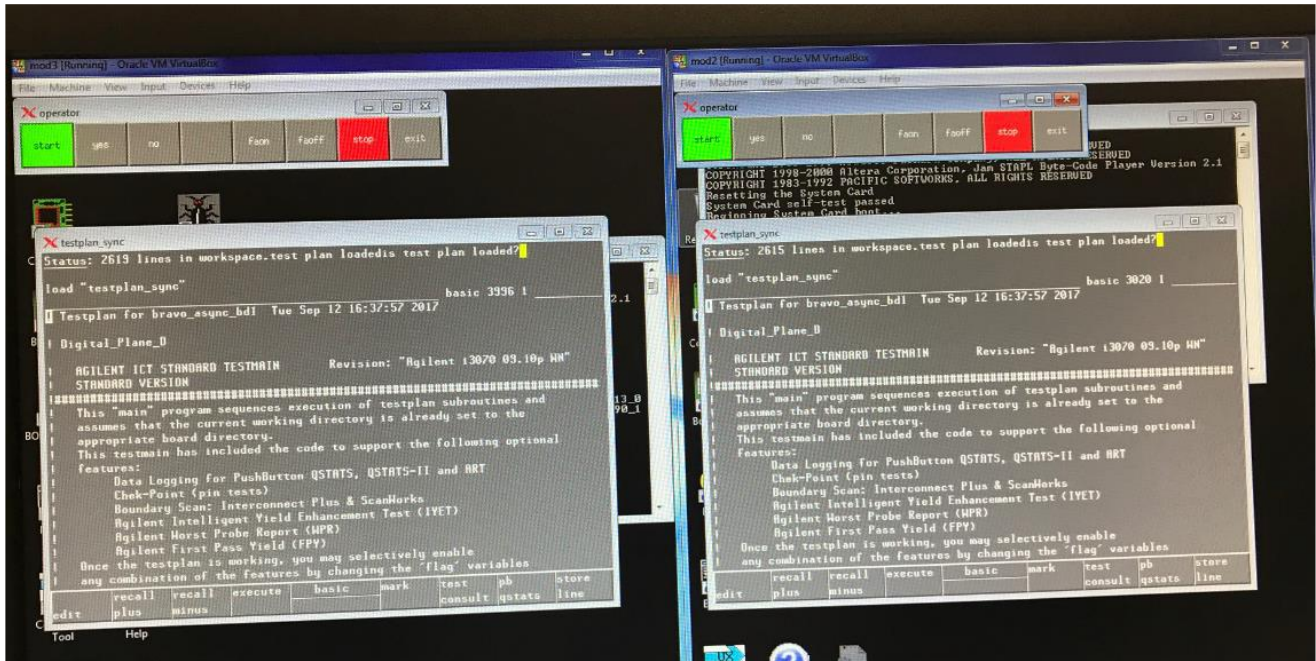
mod3 [Running] - Oracle VM VirtualBox

File Machine View Input Devices Help

operator

start yes no faon faoff stop exit

testplan_sync

Status: 2619 lines in workspace.test plan loadedis test plan loaded?

load "testplan_sync" basic 3996 1

! Testplan for bravo_async_bdl Tue Sep 12 16:37:57 2017

! Digital_Plane_D

! AGILENT ICT STANDARD TESTMAIN Revision: "Agilent i3070 09.10p WN"
! STANDARD VERSION

! This "main" program sequences execution of testplan subroutines and
! assumes that the current working directory is already set to the
! appropriate board directory.
! This testmain has included the code to support the following optional
! features:
! Data Logging for PushButton QSTATS, QSTATS-II and ART
! Chek-Point (pin tests)
! Boundary Scan: Interconnect Plus & ScanWorks
! Agilent Intelligent Yield Enhancement Test (IYET)
! Agilent Worst Probe Report (WPR)
! Agilent First Pass Yield (FPY)
! Once the testplan is working, you may selectively enable
! any combination of the features by changing the 'flag' variables

edit | recall plus | recall minus | execute | basic | mark | test consult | pb qstats | store line

2.1

13_0
90_1

Tool Help

mod2 [Running] - Oracle VM VirtualBox

File Machine View Input Devices Help

operator

start yes no faon faoff stop exit

VED
RESERVED
COPYRIGHT 1998-2000 Altera Corporation, Jam STAPL Byte-Code Player Version 2.1
COPYRIGHT 1983-1992 PACIFIC SOFTWORKS. ALL RIGHTS RESERVED
Resetting the System Card
System Card self-test passed
Beginning System Card boot...

testplan_sync

Status: 2615 lines in workspace.test plan loadedis test plan loaded?

load "testplan_sync" basic 3020 1

! Testplan for bravo_async_bdl Tue Sep 12 16:37:57 2017

! Digital_Plane_B

! AGILENT ICT STANDARD TESTMAIN Revision: "Agilent i3070 09.10p WN"
! STANDARD VERSION

! This "main" program sequences execution of testplan subroutines and
! assumes that the current working directory is already set to the
! appropriate board directory.
! This testmain has included the code to support the following optional
! features:
! Data Logging for PushButton QSTATS, QSTATS-II and ART
! Chek-Point (pin tests)
! Boundary Scan: Interconnect Plus & ScanWorks
! Agilent Intelligent Yield Enhancement Test (IYET)
! Agilent Worst Probe Report (WPR)
! Agilent First Pass Yield (FPY)
! Once the testplan is working, you may selectively enable
! any combination of the features by changing the 'flag' variables

edit | recall plus | recall minus | execute | basic | mark | test consult | pb qstats | store line